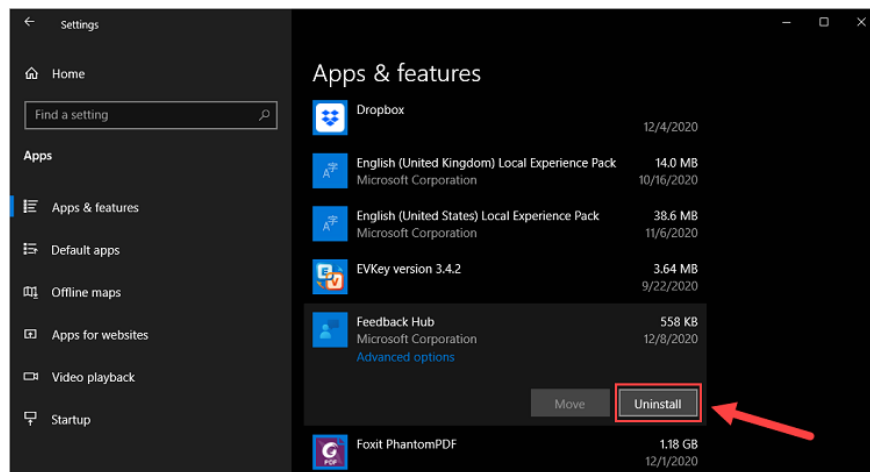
Settings

Home

Find a setting

Apps

Apps & features

Default apps

Offline maps

Apps for websites

Video playback

Startup

Apps & features

Dropbox
12/4/2020

English (United Kingdom) Local Experience Pack 14.0 MB
Microsoft Corporation 10/16/2020

English (United States) Local Experience Pack 38.6 MB
Microsoft Corporation 11/6/2020

EVKey version 3.4.2 3.64 MB
9/22/2020

Feedback Hub 558 KB
Microsoft Corporation 12/8/2020
Advanced options

Move
Uninstall

Foxit PhantomPDF 1.18 GB
12/1/2020